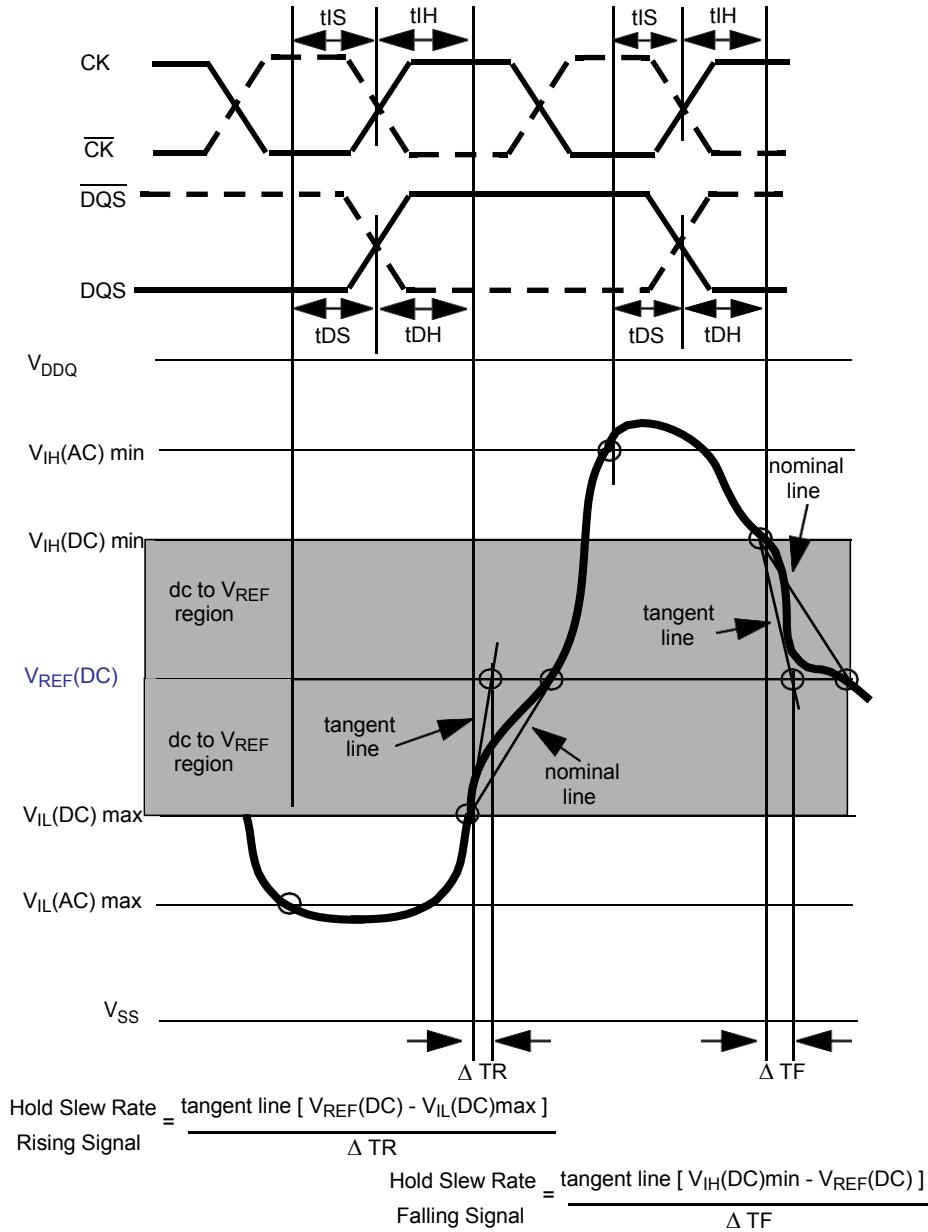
tIS tIH tIS tIH

CK

$\overline{CK}$

$\overline{DQS}$

DQS

tDS tDH tDS tDH

$V_{DDQ}$

$V_{IH}(AC)$ min

nominal line

$V_{IH}(DC)$ min

dc to $V_{REF}$ region

tangent line

$V_{REF}(DC)$

tangent line

dc to $V_{REF}$ region

nominal line

$V_{IL}(DC)$ max

$V_{IL}(AC)$ max

$V_{SS}$

$\Delta$ TR

$\Delta$ TF

Hold Slew Rate Rising Signal = $\frac{\text{tangent line } [ V_{REF}(DC) - V_{IL}(DC)\text{max} ]}{\Delta \text{ TR}}$

Hold Slew Rate Falling Signal = $\frac{\text{tangent line } [ V_{IH}(DC)\text{min} - V_{REF}(DC) ]}{\Delta \text{ TF}}$